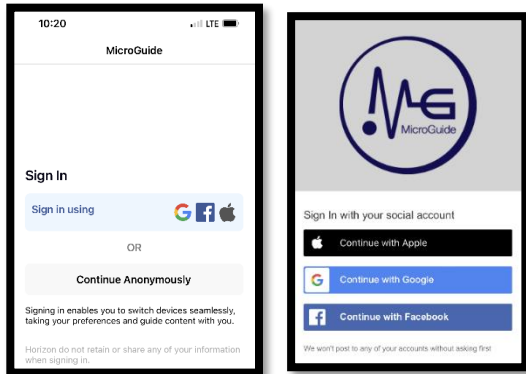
10:20
LTE

MicroGuide

Sign In

Sign in using

OR

Continue Anonymously

Signing in enables you to switch devices seamlessly, taking your preferences and guide content with you.

Horizon do not retain or share any of your information when signing in.

MG
MicroGuide

Sign In with your social account

Continue with Apple

Continue with Google

Continue with Facebook

We won't post to any of your accounts without asking first